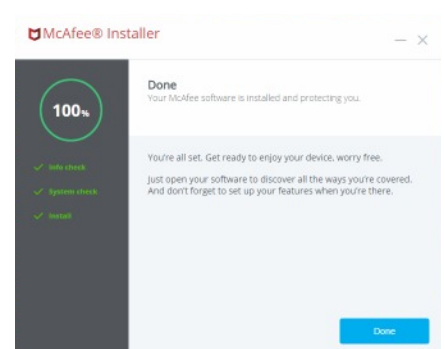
McAfee® Installer

— ×

100%

✓ Info check
✓ System check
✓ Install

Done
Your McAfee software is installed and protecting you.

You're all set. Get ready to enjoy your device, worry free.

Just open your software to discover all the ways you're covered. And don't forget to set up your features when you're there.

Done